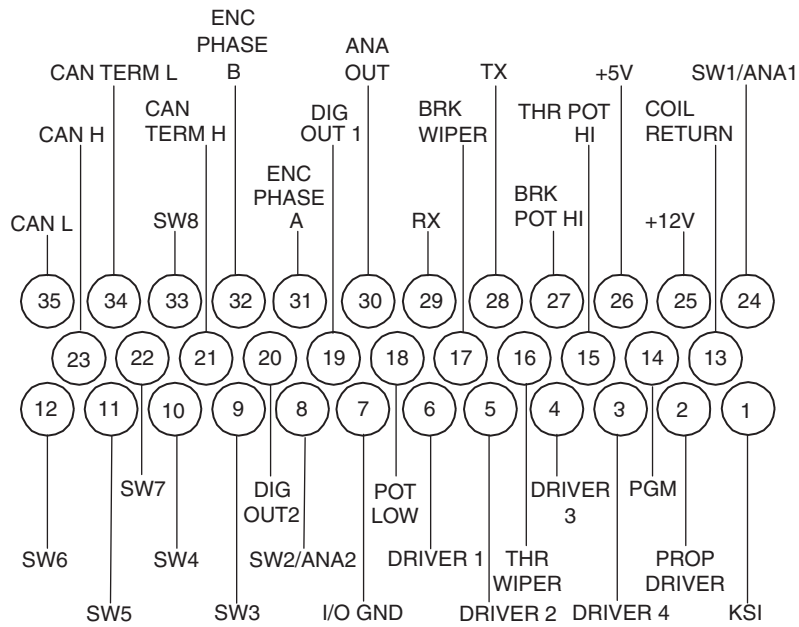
ENC PHASE B

ANA OUT

CAN TERM L

TX

+5V

SW1/ANA1

CAN TERM H

DIG OUT 1

BRK WIPER

THR POT HI

COIL RETURN

CAN H

ENC PHASE A

BRK POT HI

CAN L

SW8

RX

+12V

35 34 33 32 31 30 29 28 27 26 25 24

23 22 21 20 19 18 17 16 15 14 13

12 11 10 9 8 7 6 5 4 3 2 1

SW7

DIG OUT2

POT LOW

DRIVER 3

PGM

SW6

SW4

SW2/ANA2

DRIVER 1

THR WIPER

PROP DRIVER

SW5

SW3

I/O GND

DRIVER 2

DRIVER 4

KSI